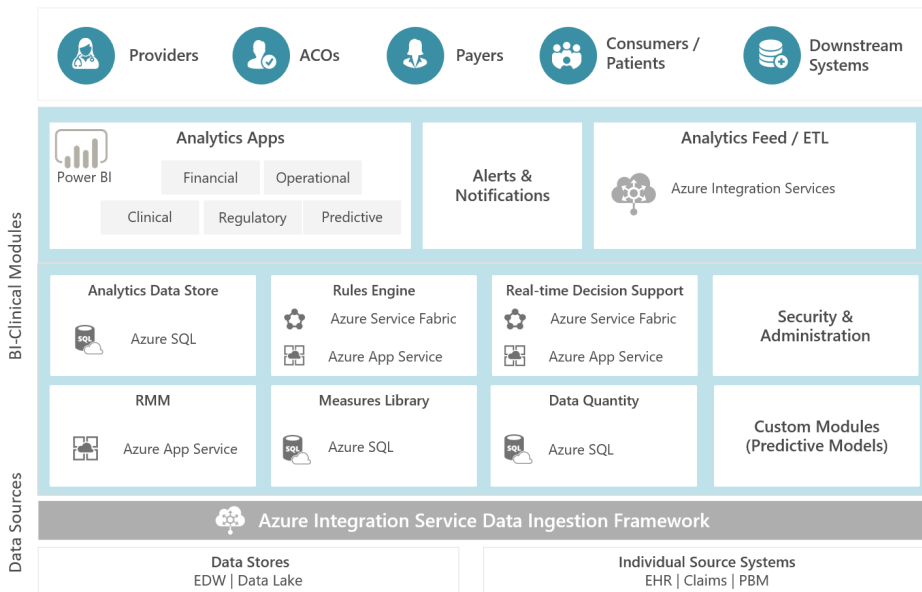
Providers

ACOs

Payers

Consumers / Patients

Downstream Systems

BI-Clinical Modules

Power BI

Analytics Apps

Financial

Operational

Clinical

Regulatory

Predictive

Alerts & Notifications

Analytics Feed / ETL

Azure Integration Services

Analytics Data Store

Azure SQL

Rules Engine

Azure Service Fabric

Azure App Service

Real-time Decision Support

Azure Service Fabric

Azure App Service

Security & Administration

RMM

Azure App Service

Measures Library

Azure SQL

Data Quantity

Azure SQL

Custom Modules (Predictive Models)

Data Sources

Azure Integration Service Data Ingestion Framework

Data Stores
EDW | Data Lake

Individual Source Systems
EHR | Claims | PBM